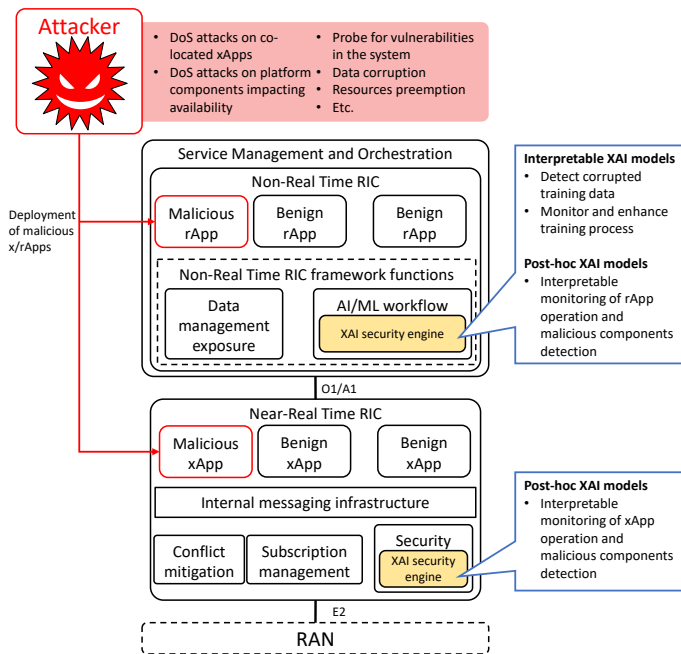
Attacker

• DoS attacks on co-located xApps
• DoS attacks on platform components impacting availability
• Probe for vulnerabilities in the system
• Data corruption
• Resources preemption
• Etc.

Deployment of malicious x/rApps

Service Management and Orchestration

Non-Real Time RIC

Malicious rApp

Benign rApp

Benign rApp

Non-Real Time RIC framework functions

Data management exposure

AI/ML workflow

XAI security engine

Interpretable XAI models
• Detect corrupted training data
• Monitor and enhance training process

Post-hoc XAI models
• Interpretable monitoring of rApp operation and malicious components detection

O1/A1

Near-Real Time RIC

Malicious xApp

Benign xApp

Benign xApp

Internal messaging infrastructure

Conflict mitigation

Subscription management

Security

XAI security engine

Post-hoc XAI models
• Interpretable monitoring of xApp operation and malicious components detection

E2

RAN